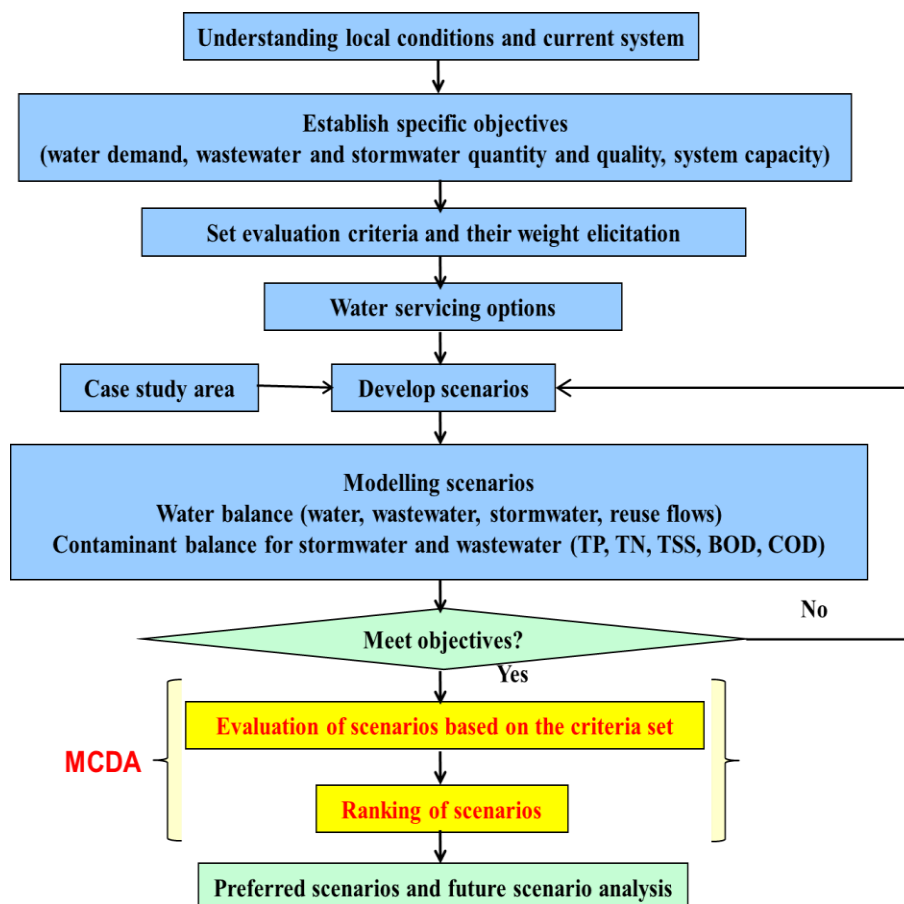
Understanding local conditions and current system

Establish specific objectives
(water demand, wastewater and stormwater quantity and quality, system capacity)

Set evaluation criteria and their weight elicitation

Water servicing options

Case study area

Develop scenarios

Modelling scenarios
Water balance (water, wastewater, stormwater, reuse flows)
Contaminant balance for stormwater and wastewater (TP, TN, TSS, BOD, COD)

No

Meet objectives?

Yes

MCDA

Evaluation of scenarios based on the criteria set

Ranking of scenarios

Preferred scenarios and future scenario analysis